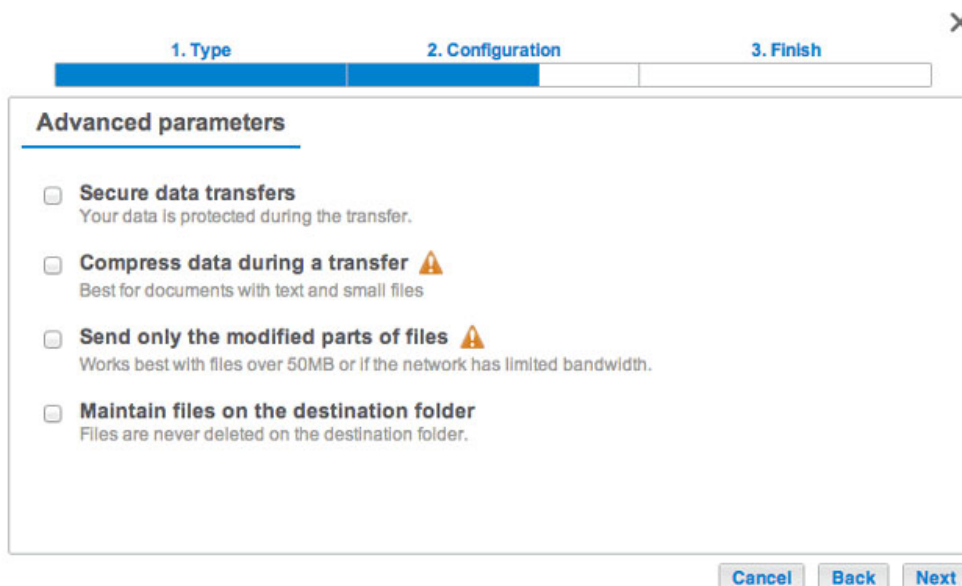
1. Type
2. Configuration
3. Finish

Advanced parameters

Secure data transfers
Your data is protected during the transfer.

Compress data during a transfer
Best for documents with text and small files

Send only the modified parts of files
Works best with files over 50MB or if the network has limited bandwidth.

Maintain files on the destination folder
Files are never deleted on the destination folder.

Cancel Back Next